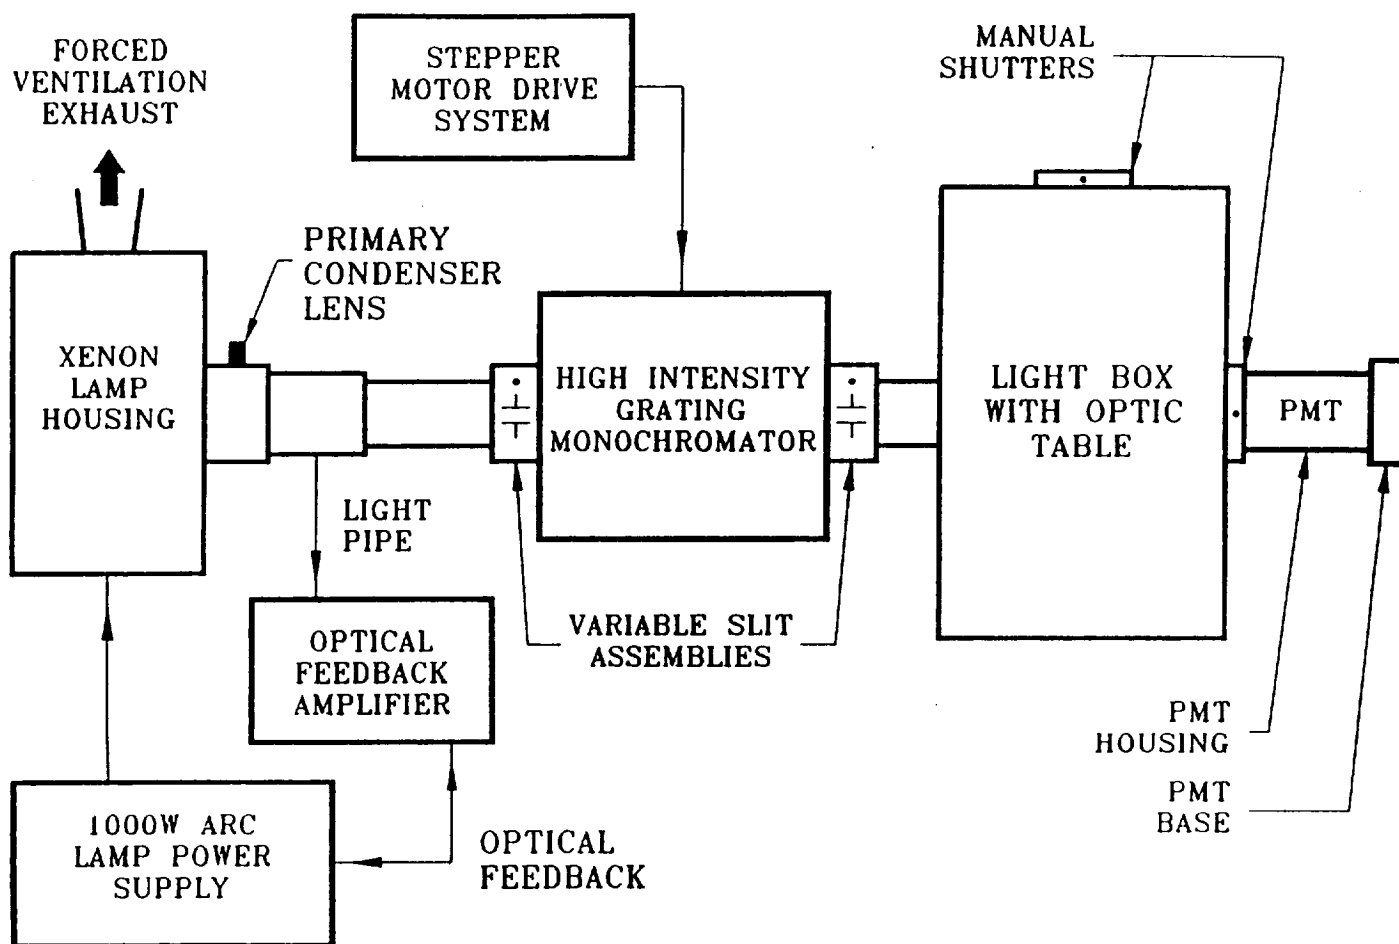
FORCED VENTILATION EXHAUST

STEPPER MOTOR DRIVE SYSTEM

MANUAL SHUTTERS

PRIMARY CONDENSER LENS

XENON LAMP HOUSING

HIGH INTENSITY GRATING MONOCHROMATOR

LIGHT BOX WITH OPTIC TABLE

PMT

LIGHT PIPE

OPTICAL FEEDBACK AMPLIFIER

VARIABLE SLIT ASSEMBLIES

PMT HOUSING

PMT BASE

1000W ARC LAMP POWER SUPPLY

OPTICAL FEEDBACK